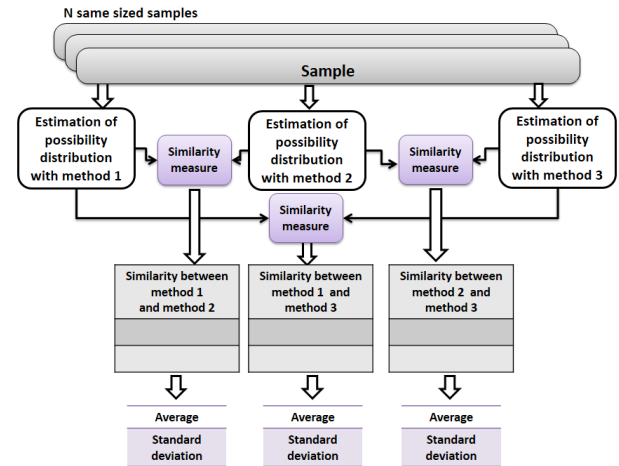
N same sized samples

Sample

Estimation of possibility distribution with method 1

Similarity measure

Estimation of possibility distribution with method 2

Similarity measure

Estimation of possibility distribution with method 3

Similarity measure

Similarity between method 1 and method 2

Similarity between method 1 and method 3

Similarity between method 2 and method 3

Average

Standard deviation

Average

Standard deviation

Average

Standard deviation